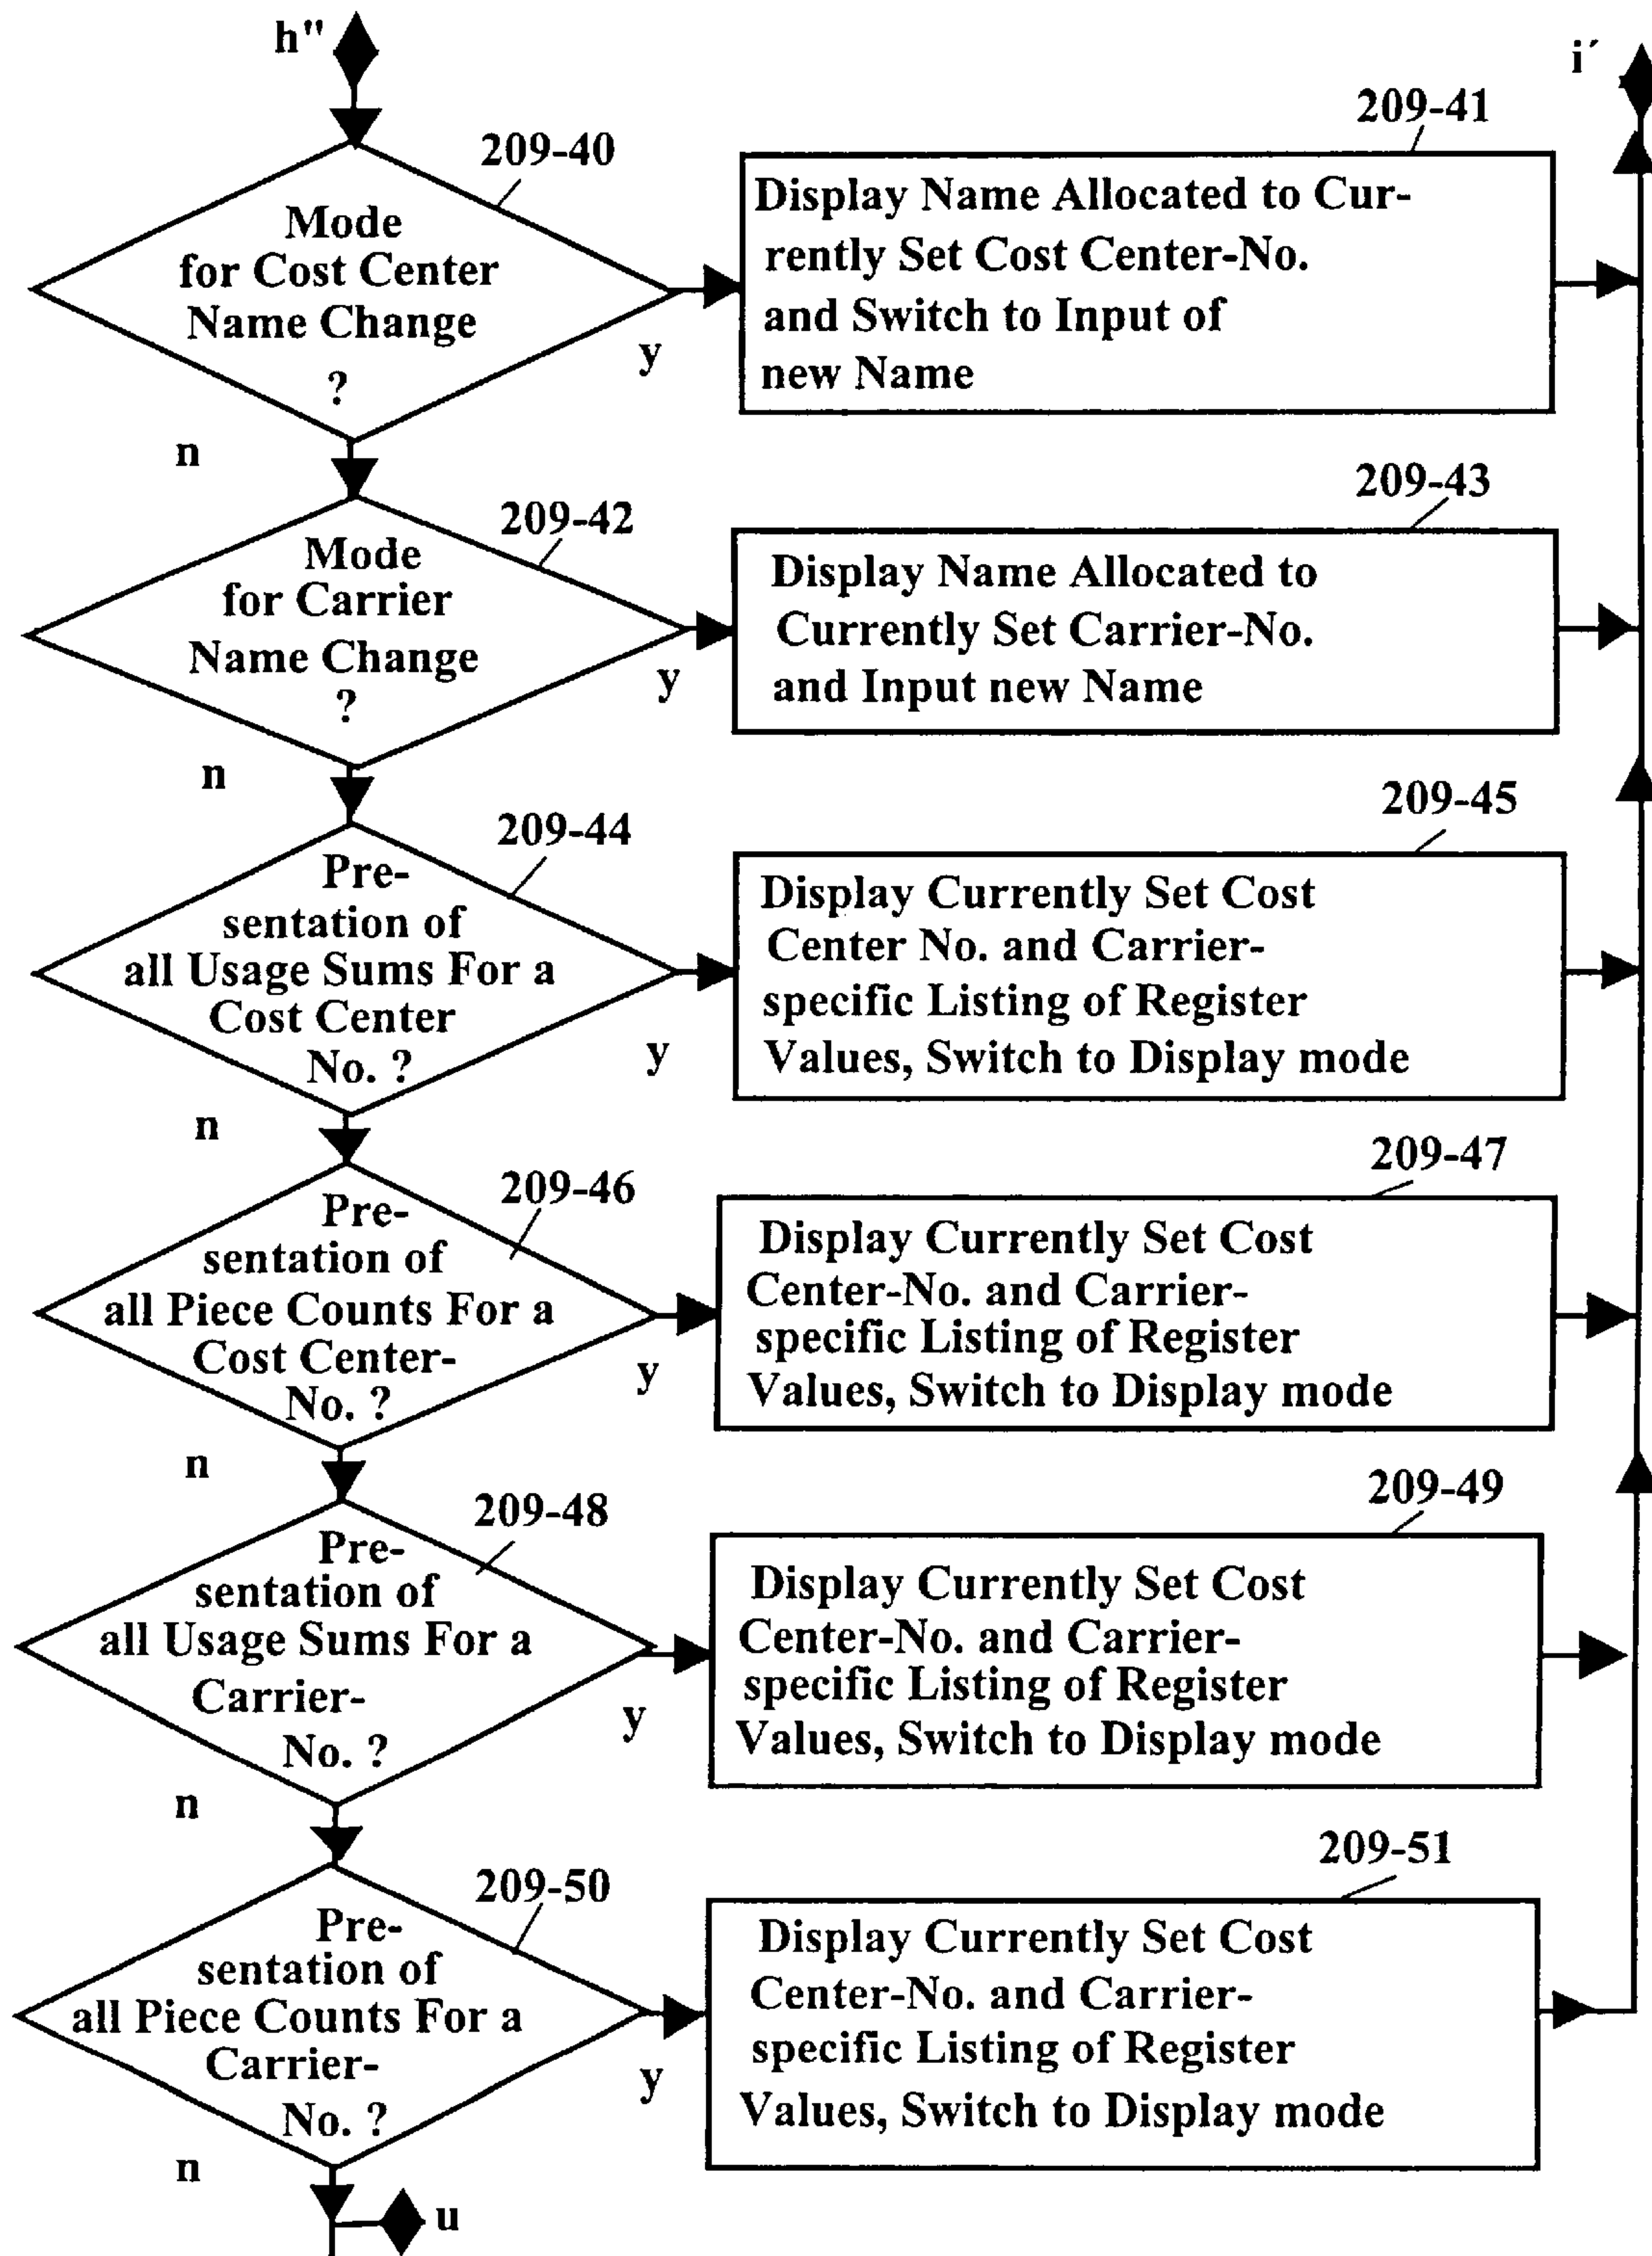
h"

i´

209-40

Mode for Cost Center Name Change ?

y

209-41

Display Name Allocated to Currently Set Cost Center-No. and Switch to Input of new Name

n

209-42

Mode for Carrier Name Change ?

y

209-43

Display Name Allocated to Currently Set Carrier-No. and Input new Name

n

209-44

Presentation of all Usage Sums For a Cost Center No. ?

y

209-45

Display Currently Set Cost Center No. and Carrier-specific Listing of Register Values, Switch to Display mode

n

209-46

Presentation of all Piece Counts For a Cost Center-No. ?

y

209-47

Display Currently Set Cost Center-No. and Carrier-specific Listing of Register Values, Switch to Display mode

n

209-48

Presentation of all Usage Sums For a Carrier-No. ?

y

209-49

Display Currently Set Cost Center-No. and Carrier-specific Listing of Register Values, Switch to Display mode

n

209-50

Presentation of all Piece Counts For a Carrier-No. ?

y

209-51

Display Currently Set Cost Center-No. and Carrier-specific Listing of Register Values, Switch to Display mode

n

u